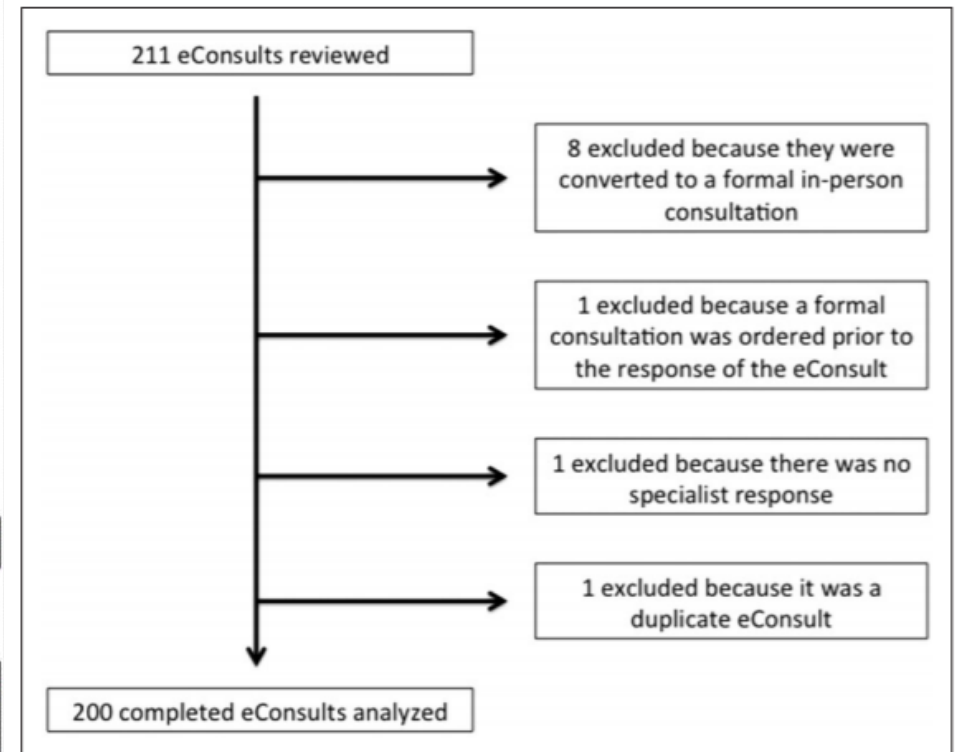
211 eConsults reviewed

8 excluded because they were converted to a formal in-person consultation

1 excluded because a formal consultation was ordered prior to the response of the eConsult

1 excluded because there was no specialist response

1 excluded because it was a duplicate eConsult

200 completed eConsults analyzed